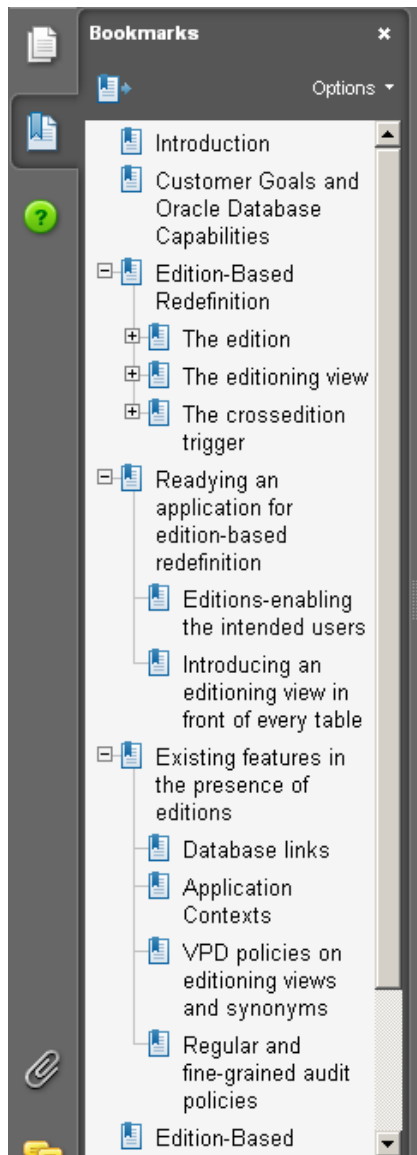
Bookmarks ×

Options ▾

Introduction

Customer Goals and Oracle Database Capabilities

Edition-Based Redefinition

The edition

The editioning view

The crossedition trigger

Readying an application for edition-based redefinition

Editions-enabling the intended users

Introducing an editioning view in front of every table

Existing features in the presence of editions

Database links

Application Contexts

VPD policies on editioning views and synonyms

Regular and fine-grained audit policies

Edition-Based